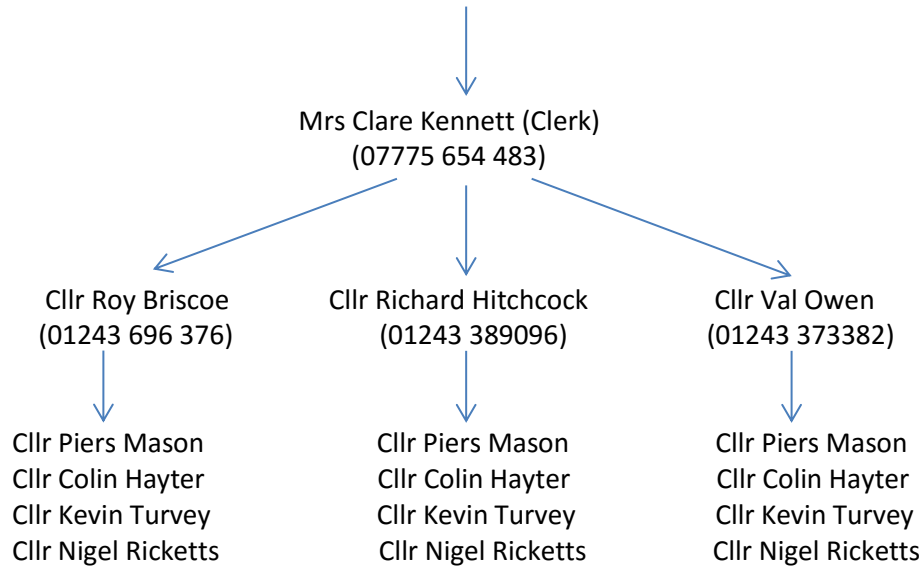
Mrs Clare Kennett (Clerk)
(07775 654 483)

Cllr Roy Briscoe
(01243 696 376)

Cllr Richard Hitchcock
(01243 389096)

Cllr Val Owen
(01243 373382)

Cllr Piers Mason
Cllr Colin Hayter
Cllr Kevin Turvey
Cllr Nigel Ricketts

Cllr Piers Mason
Cllr Colin Hayter
Cllr Kevin Turvey
Cllr Nigel Ricketts

Cllr Piers Mason
Cllr Colin Hayter
Cllr Kevin Turvey
Cllr Nigel Ricketts